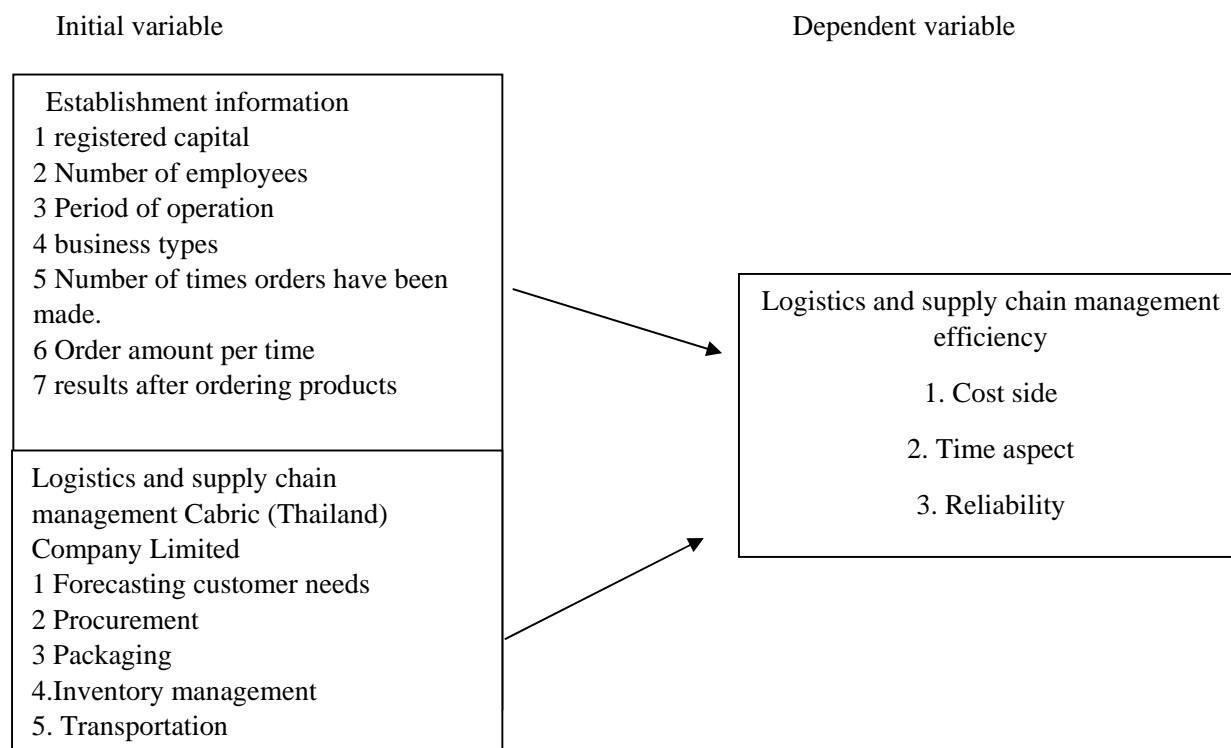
Initial variable

Dependent variable

Establishment information
1 registered capital
2 Number of employees
3 Period of operation
4 business types
5 Number of times orders have been made.
6 Order amount per time
7 results after ordering products

Logistics and supply chain management Cabric (Thailand) Company Limited
1 Forecasting customer needs
2 Procurement
3 Packaging
4.Inventory management
5. Transportation

Logistics and supply chain management efficiency
1. Cost side
2. Time aspect
3. Reliability